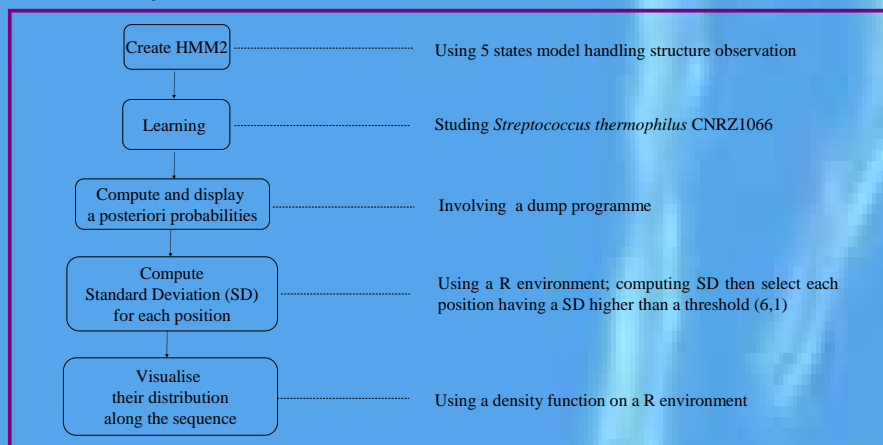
Create HMM2

Using 5 states model handling structure observation

Learning

Studing *Streptococcus thermophilus* CNRZ1066

Compute and display a posteriori probabilities

Involving a dump programme

Compute Standard Deviation (SD) for each position

Using a R environment; computing SD then select each position having a SD higher than a threshold (6,1)

Visualise their distribution along the sequence

Using a density function on a R environment